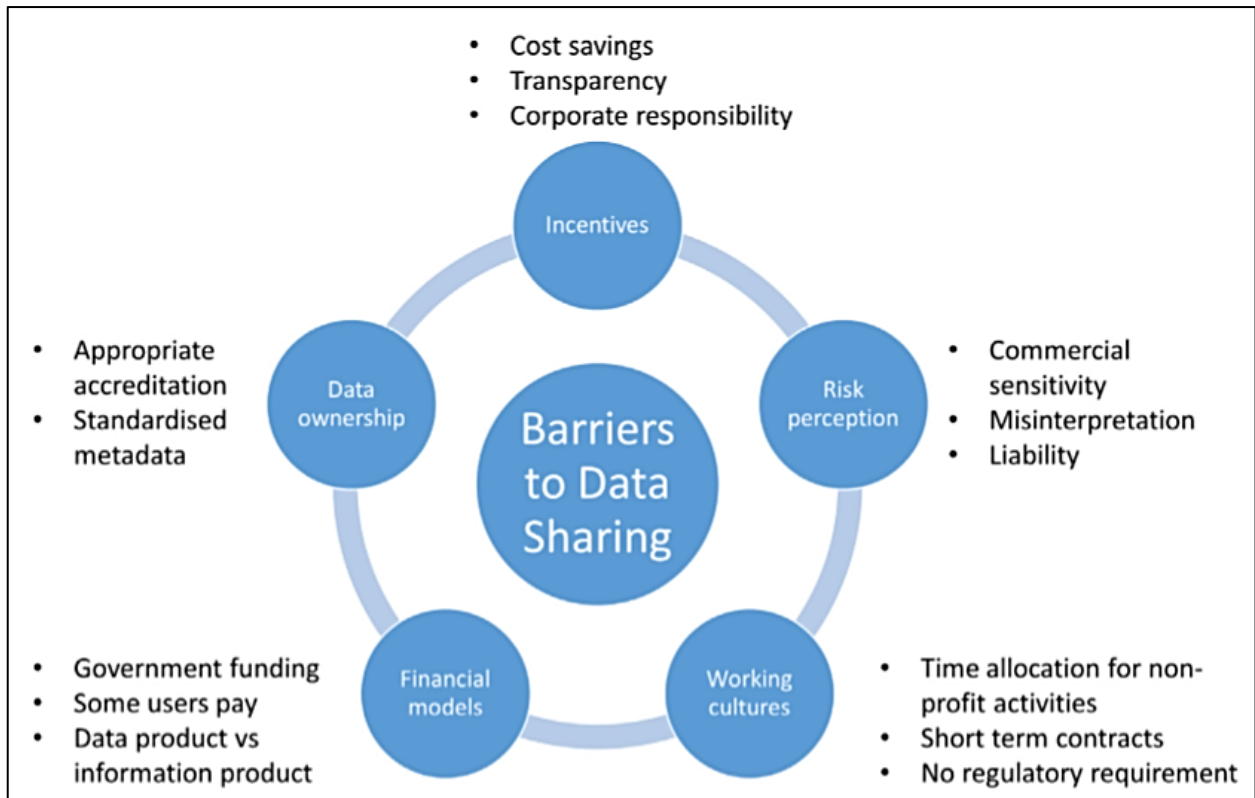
• Cost savings
• Transparency
• Corporate responsibility

Incentives

• Appropriate accreditation
• Standardised metadata

Data ownership

Barriers to Data Sharing

Risk perception

• Commercial sensitivity
• Misinterpretation
• Liability

• Government funding
• Some users pay
• Data product vs information product

Financial models

Working cultures

• Time allocation for non-profit activities
• Short term contracts
• No regulatory requirement